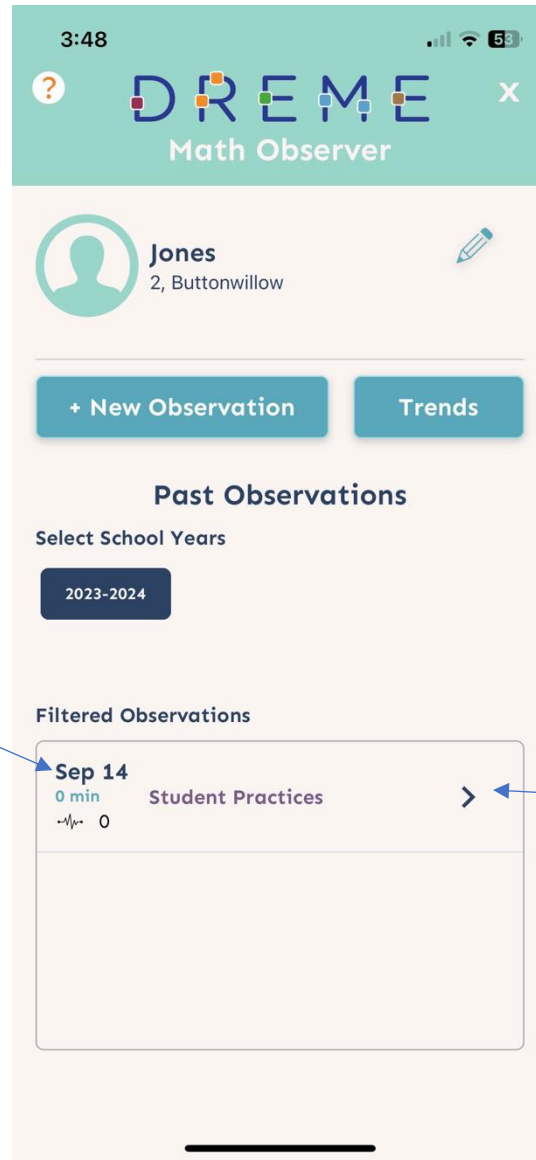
3:48

53

?

DREME

Math Observer

X

Jones

2, Buttonwillow

+ New Observation

Trends

Past Observations

Select School Years

2023-2024

Filtered Observations

Sep 14

0 min

0

Student Practices

>